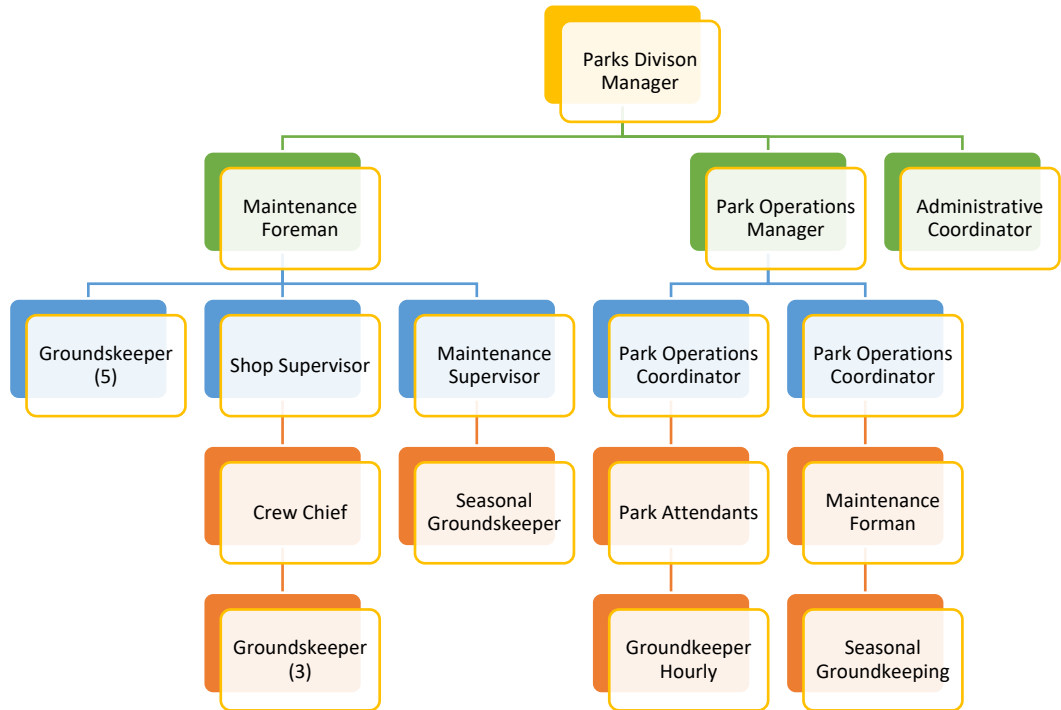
Parks Divison Manager

Maintenance Foreman

Park Operations Manager

Administrative Coordinator

Groundskeeper (5)

Shop Supervisor

Maintenance Supervisor

Park Operations Coordinator

Park Operations Coordinator

Crew Chief

Seasonal Groundskeeper

Park Attendants

Maintenance Forman

Groundskeeper (3)

Groundkeeper Hourly

Seasonal Groundkeeping